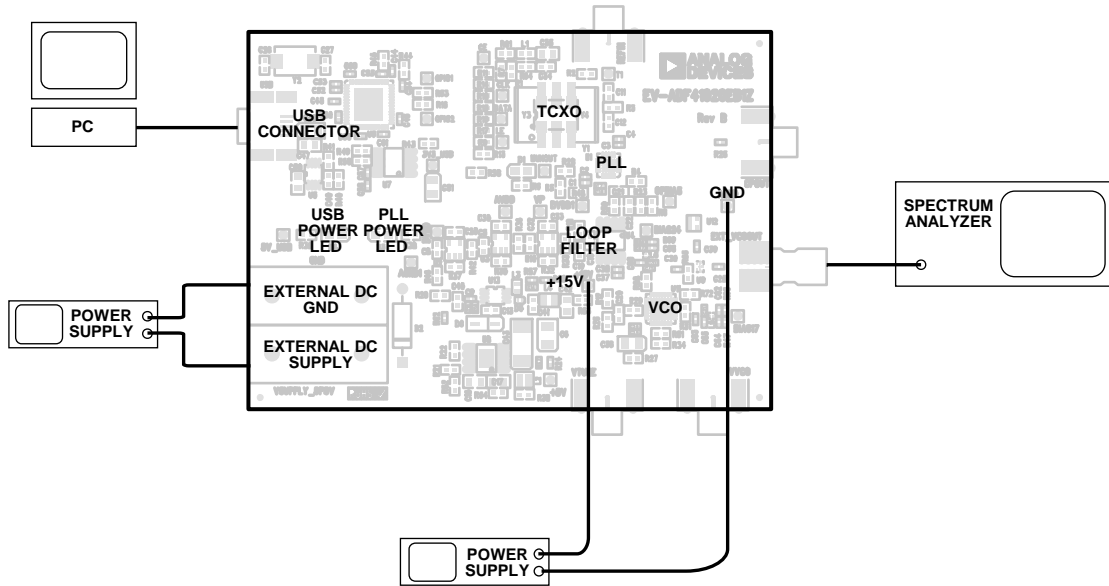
PC

USB CONNECTOR

USB POWER LED

PLL POWER LED

TCXO

PLL

LOOP FILTER

+15V

VCO

GND

ANALOG DEVICES

EV-ADF41020EBZ

Rev B

SPECTRUM ANALYZER

EXTERNAL DC GND

EXTERNAL DC SUPPLY

POWER SUPPLY

POWER SUPPLY